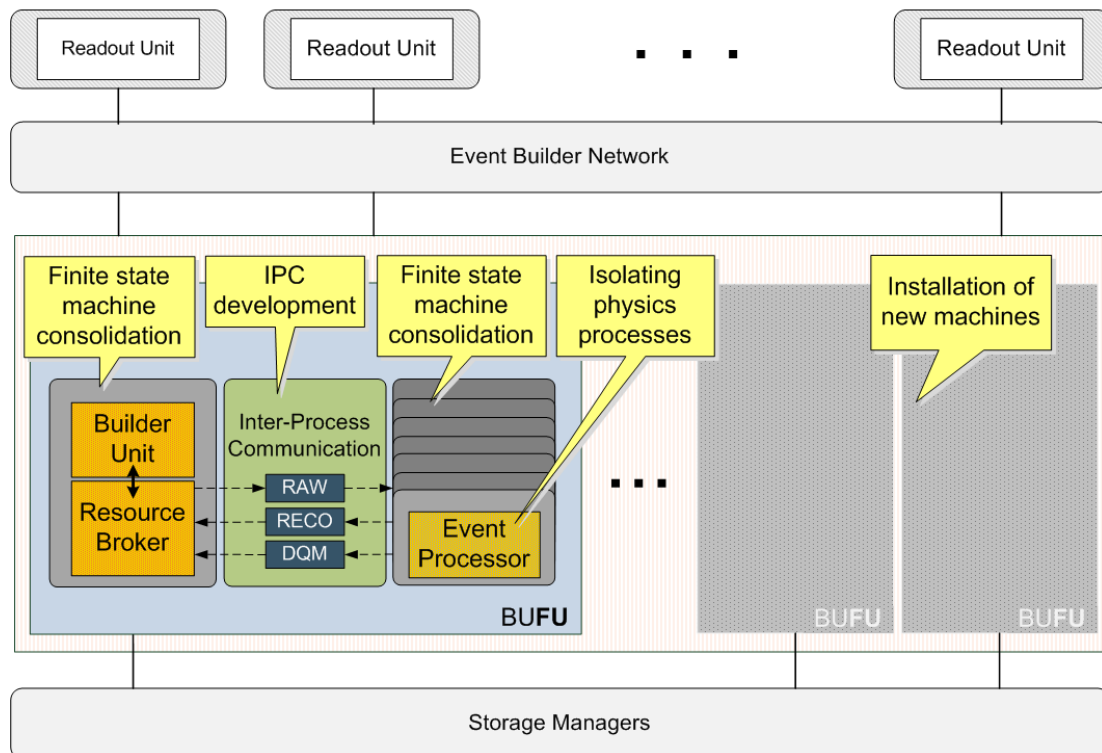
Readout Unit

Readout Unit

. . .

Readout Unit

Event Builder Network

Finite state machine consolidation

IPC development

Finite state machine consolidation

Isolating physics processes

Installation of new machines

Builder Unit

Resource Broker

Inter-Process Communication

RAW

RECO

DQM

Event Processor

. . .

BUFU

BUFU

BUFU

Storage Managers